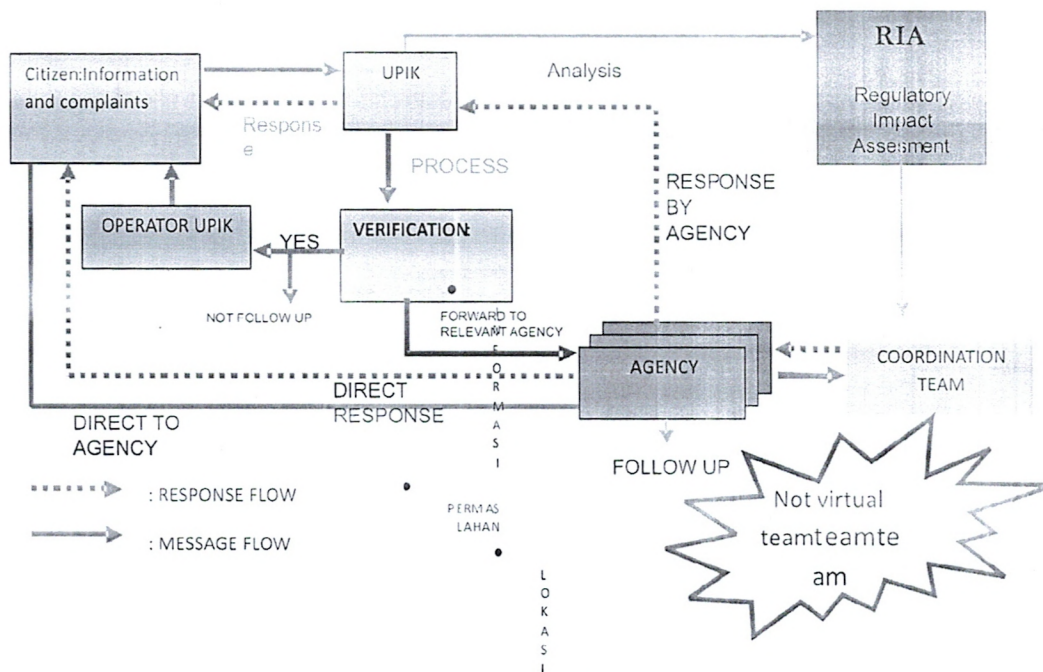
Citizen:Information and complaints

UPIK

Analysis

RIA

Regulatory Impact Assesment

Respons e

PROCESS

RESPONSE BY AGENCY

OPERATOR UPIK

YES

VERIFICATION:

NOT FOLLOW UP

FORWARD TO RELEVANT AGENCY

F O R M A S I

AGENCY

COORDINATION TEAM

DIRECT RESPONSE

DIRECT TO AGENCY

FOLLOW UP

: RESPONSE FLOW

: MESSAGE FLOW

PERMAS LAHAN

Not virtual teamteamte am

L O K A S I